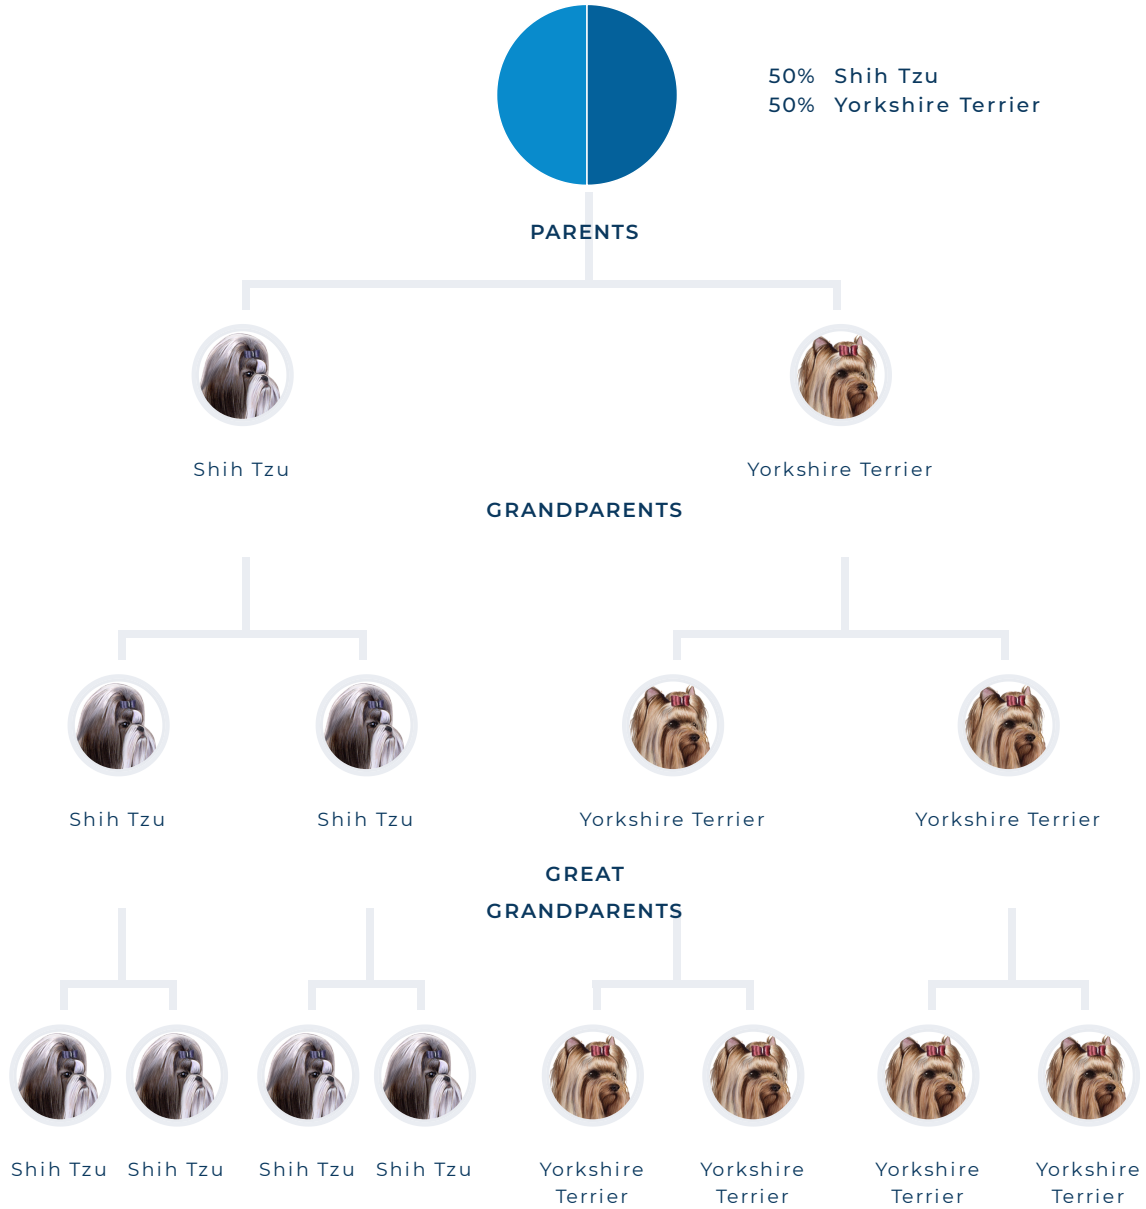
50% Shih Tzu
50% Yorkshire Terrier

PARENTS

Shih Tzu

Yorkshire Terrier

GRANDPARENTS

Shih Tzu

Shih Tzu

Yorkshire Terrier

Yorkshire Terrier

GREAT GRANDPARENTS

Shih Tzu

Shih Tzu

Shih Tzu

Shih Tzu

Yorkshire Terrier

Yorkshire Terrier

Yorkshire Terrier

Yorkshire Terrier